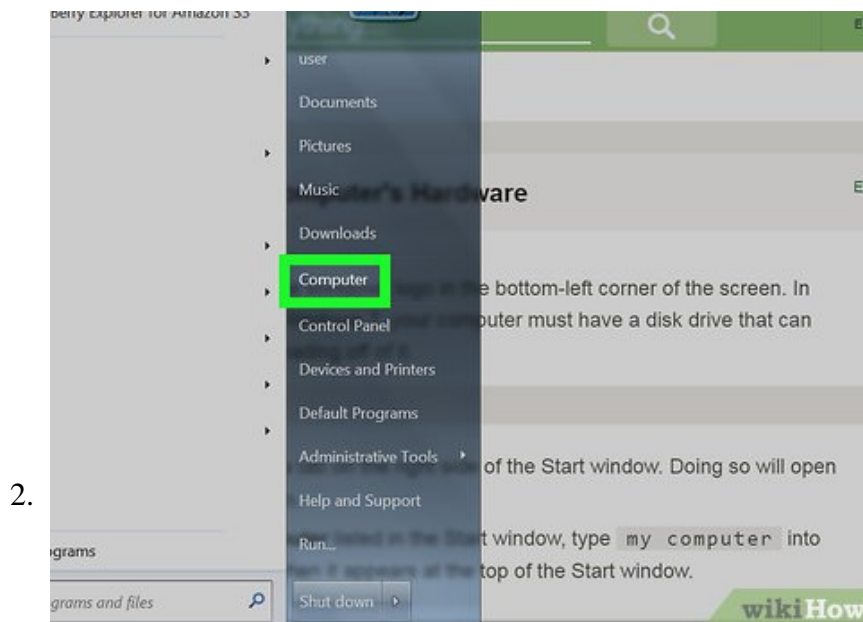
Berry Explorer for Amazon S3

user
Documents
Pictures
Music
Downloads
Computer
Control Panel
Devices and Printers
Default Programs
Administrative Tools
Help and Support
Run...
Shut down

ware

e bottom-left corner of the screen. In
puter must have a disk drive that can

of the Start window. Doing so will open

t window, type my computer into
top of the Start window.

2.

grams
grams and files

wikiHow